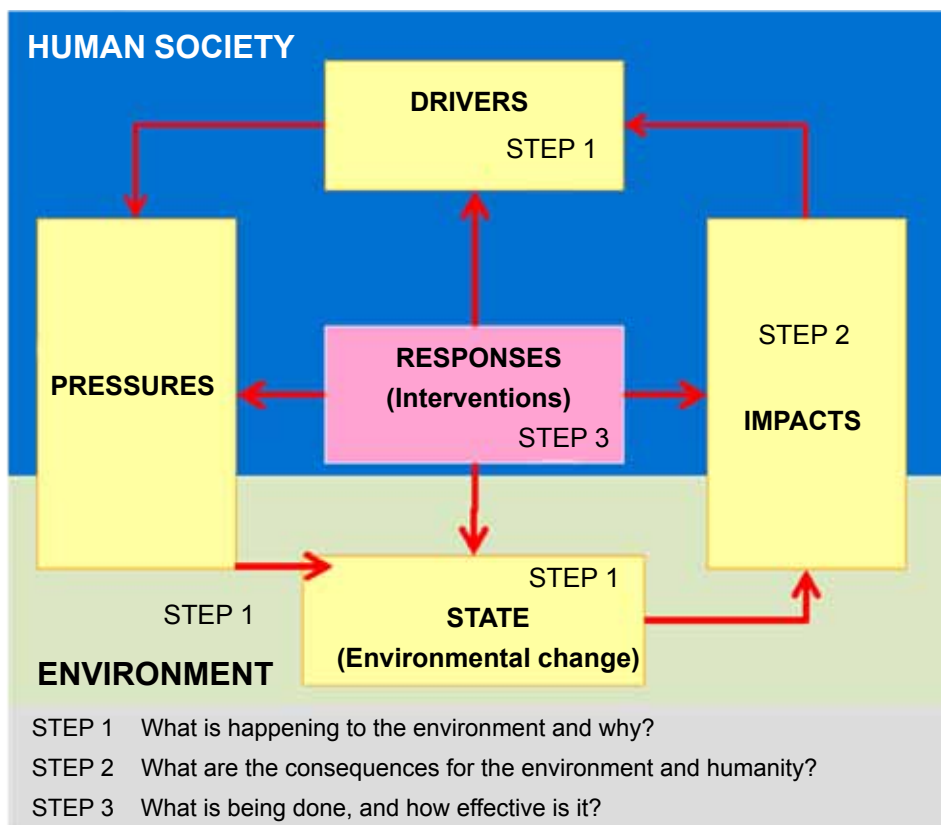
HUMAN SOCIETY

DRIVERS
STEP 1

PRESSURES

RESPONSES
(Interventions)
STEP 3

STEP 2
IMPACTS

STEP 1
STATE
(Environmental change)

STEP 1

ENVIRONMENT

STEP 1 What is happening to the environment and why?
STEP 2 What are the consequences for the environment and humanity?
STEP 3 What is being done, and how effective is it?